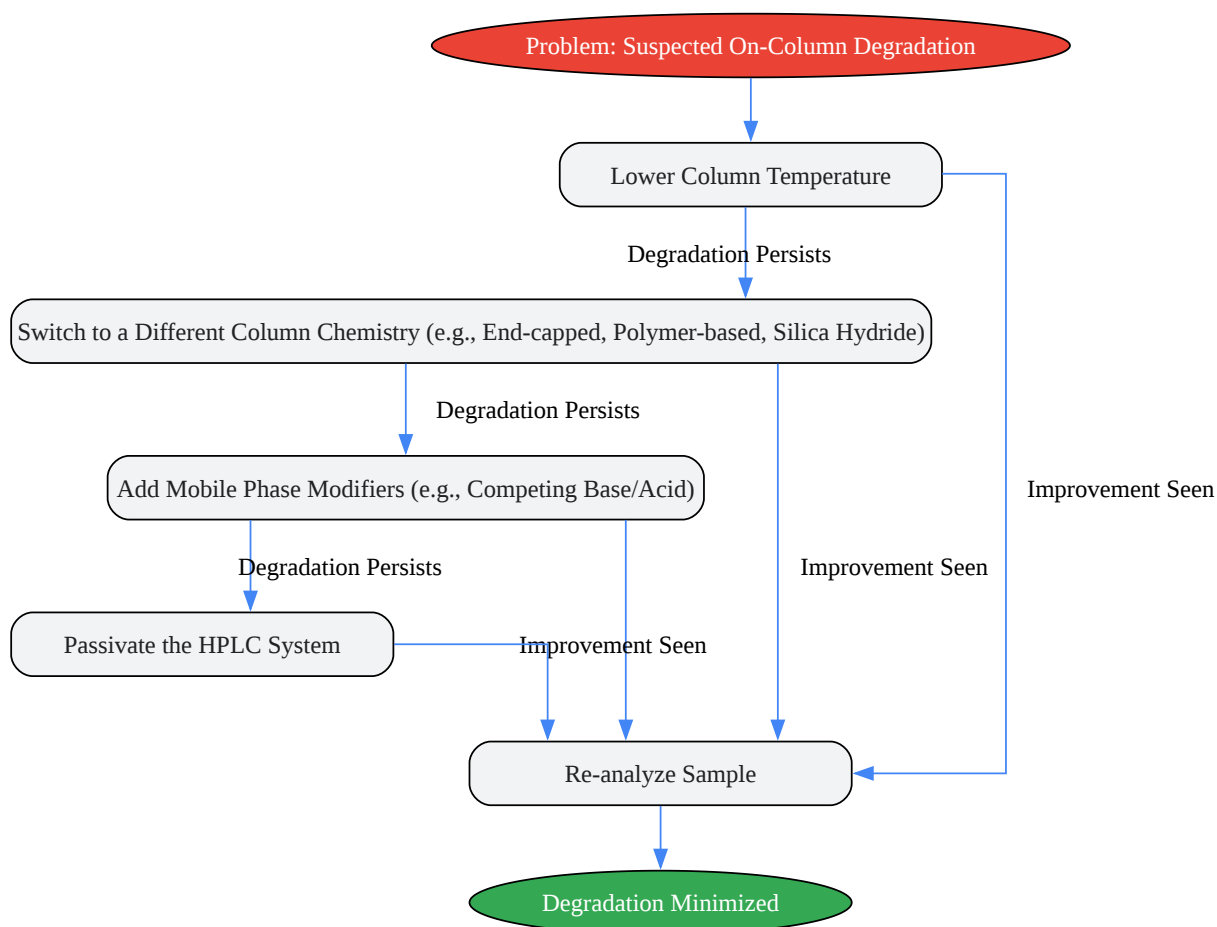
Problem: Suspected On-Column Degradation

Lower Column Temperature

Degradation Persists

Switch to a Different Column Chemistry (e.g., End-capped, Polymer-based, Silica Hydride)

Degradation Persists

Improvement Seen

Add Mobile Phase Modifiers (e.g., Competing Base/Acid)

Degradation Persists

Improvement Seen

Passivate the HPLC System

Improvement Seen

Re-analyze Sample

Degradation Minimized